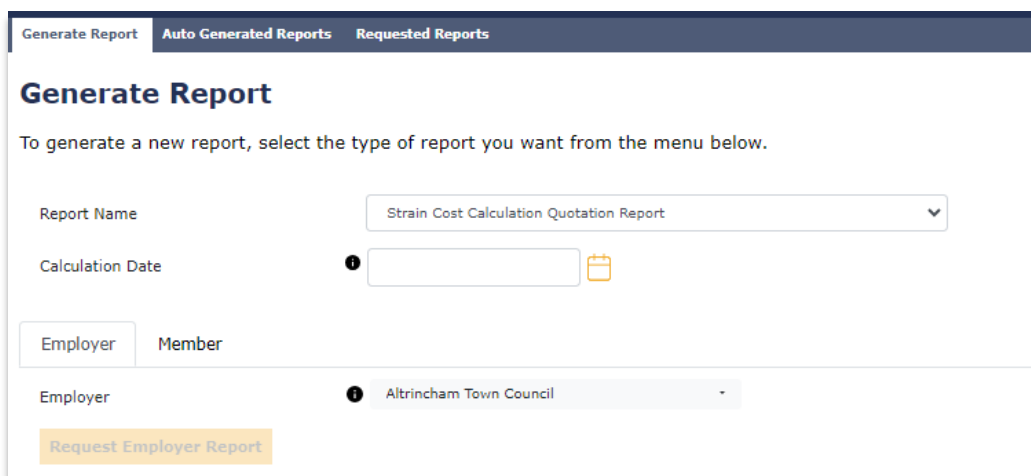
Generate Report Auto Generated Reports Requested Reports

Generate Report

To generate a new report, select the type of report you want from the menu below.

Report Name
Strain Cost Calculation Quotation Report

Calculation Date

Employer
Member

Employer
Altrincham Town Council

Request Employer Report